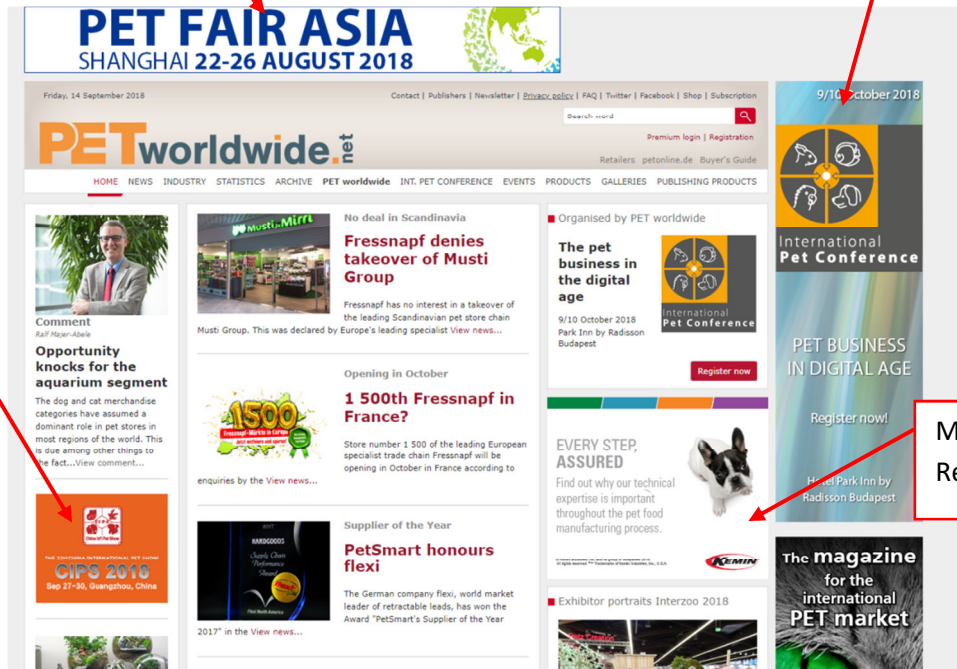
PET FAIR ASIA
SHANGHAI 22-26 AUGUST 2018

Friday, 14 September 2018

Contact | Publishers | Newsletter | Privacy policy | FAQ | Twitter | Facebook | Shop | Subscription

Search word

Premium login | Registration

PETworldwide.net

Retailers petonline.de Buyer's Guide

HOME NEWS INDUSTRY STATISTICS ARCHIVE PET worldwide INT. PET CONFERENCE EVENTS PRODUCTS GALLERIES PUBLISHING PRODUCTS

Comment
Ralf Majer-Abele

Opportunity knocks for the aquarium segment

The dog and cat merchandise categories have assumed a dominant role in pet stores in most regions of the world. This is due among other things to the fact...View comment...

THE 22ND CHINA INTERNATIONAL PET SHOW
CIPS 2018
Sep 27-30, Guangzhou, China

No deal in Scandinavia

Fressnapf denies takeover of Musti Group

Fressnapf has no interest in a takeover of the leading Scandinavian pet store chain Musti Group. This was declared by Europe's leading specialist View news...

Opening in October

1 500th Fressnapf in France?

Store number 1 500 of the leading European specialist trade chain Fressnapf will be opening in October in France according to enquiries by the View news...

Supplier of the Year

PetSmart honours flexi

The German company flexi, world market leader of retractable leads, has won the Award "PetSmart's Supplier of the Year 2017" in the View news...

Organised by PET worldwide

The pet business in the digital age

9/10 October 2018
Park Inn by Radisson Budapest

International Pet Conference

Register now

EVERY STEP, ASSURED

Find out why our technical expertise is important throughout the pet food manufacturing process.

KEMIN

Exhibitor portraits Interzoo 2018

9/10 October 2018

International Pet Conference

PET BUSINESS IN DIGITAL AGE

Register now!

Hotel Park Inn by Radisson Budapest

The magazine for the international PET market

M
Re